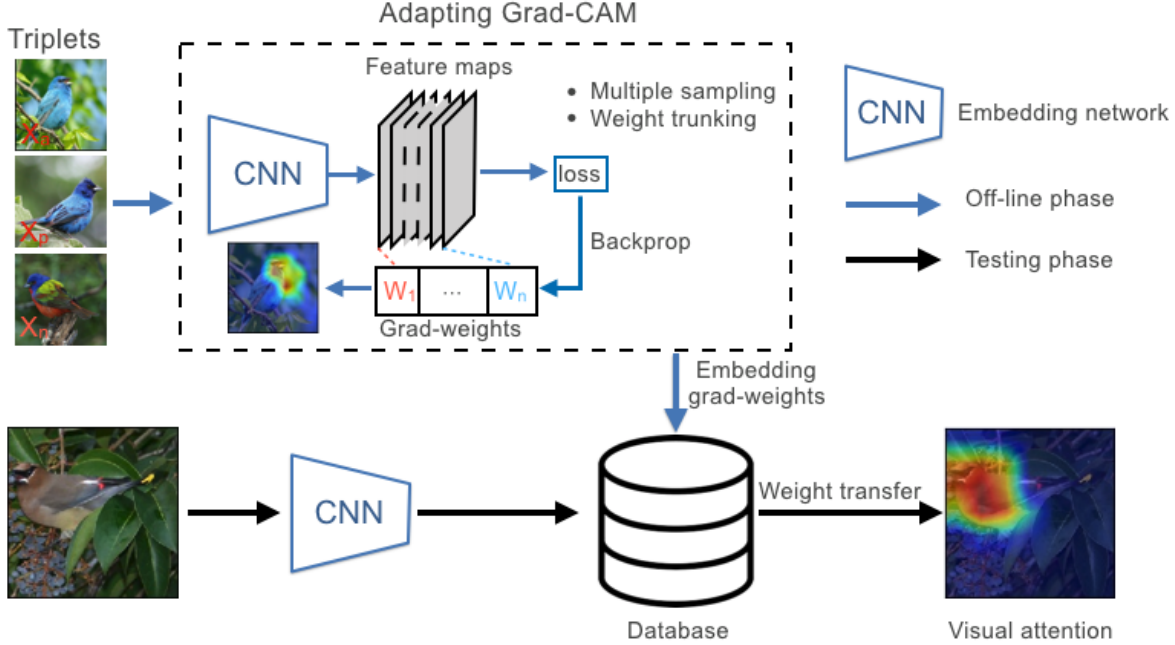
Adapting Grad-CAM

Triplets

$X_a$

$X_p$

$X_n$

CNN

Feature maps

• Multiple sampling
• Weight trunking

loss

Backprop

$W_1$ ... $W_n$

Grad-weights

CNN Embedding network

Off-line phase

Testing phase

Embedding grad-weights

CNN

Weight transfer

Database

Visual attention